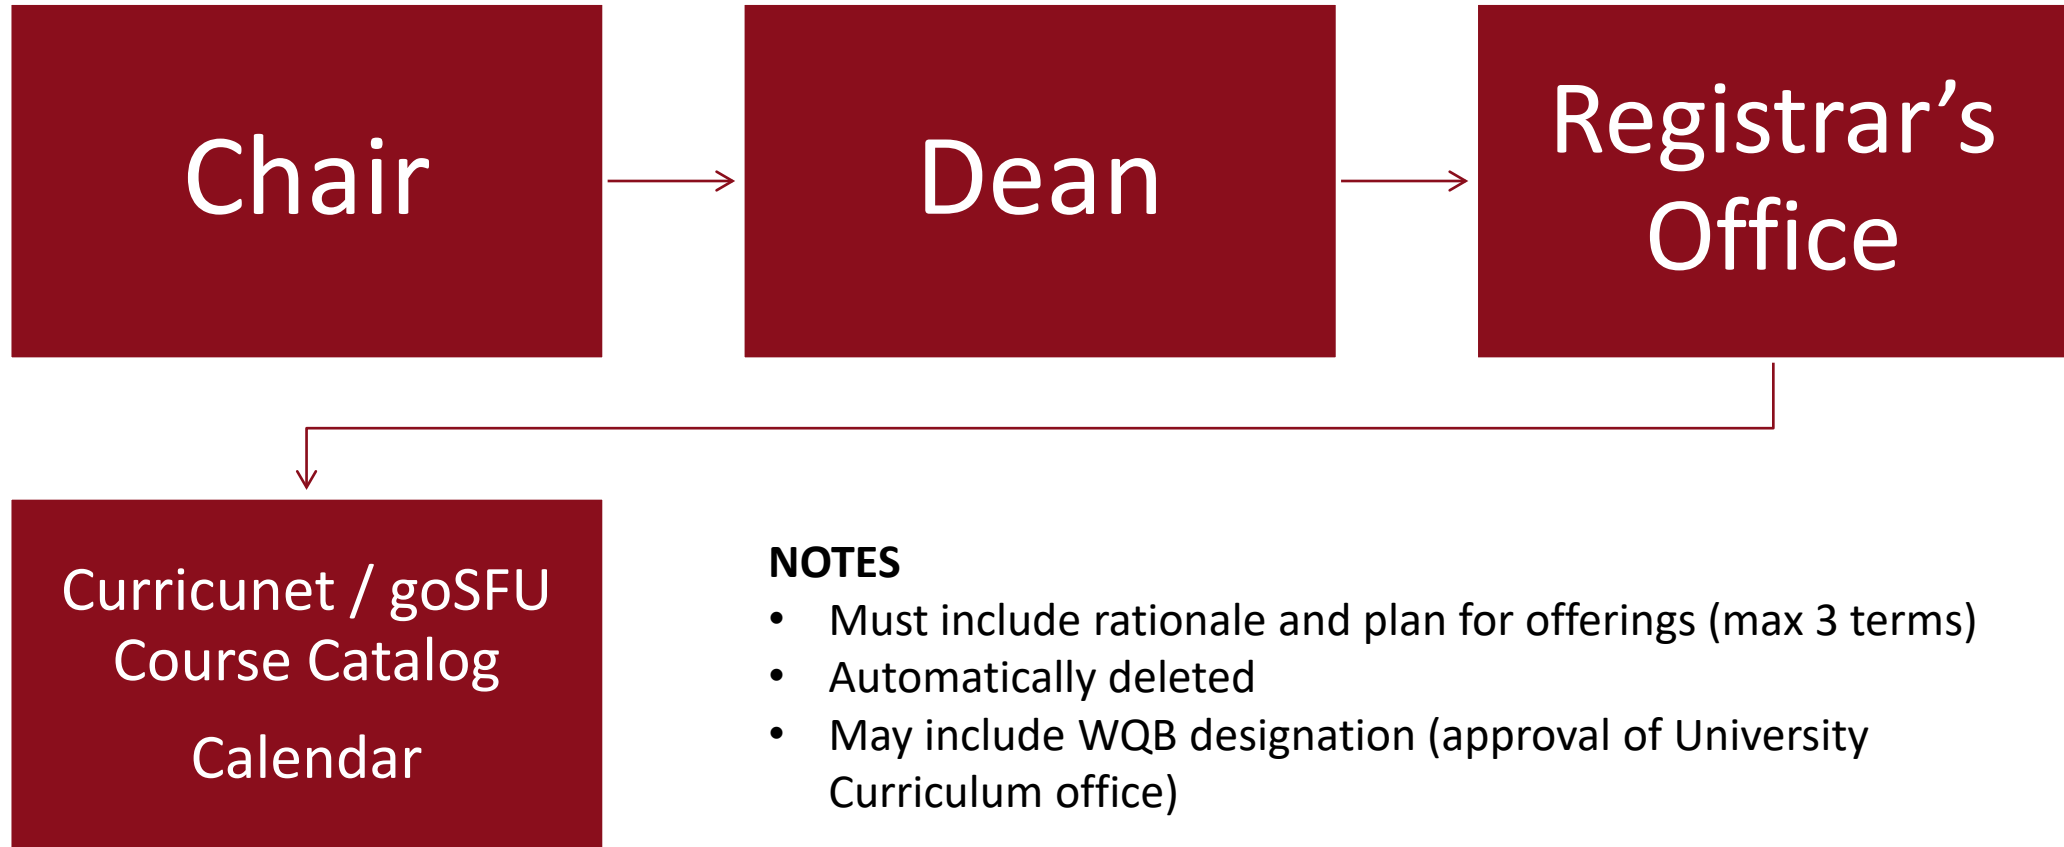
Chair

Dean

Registrar’s Office

Curricunet / goSFU Course Catalog

Calendar

NOTES
• Must include rationale and plan for offerings (max 3 terms)
• Automatically deleted
• May include WQB designation (approval of University Curriculum office)